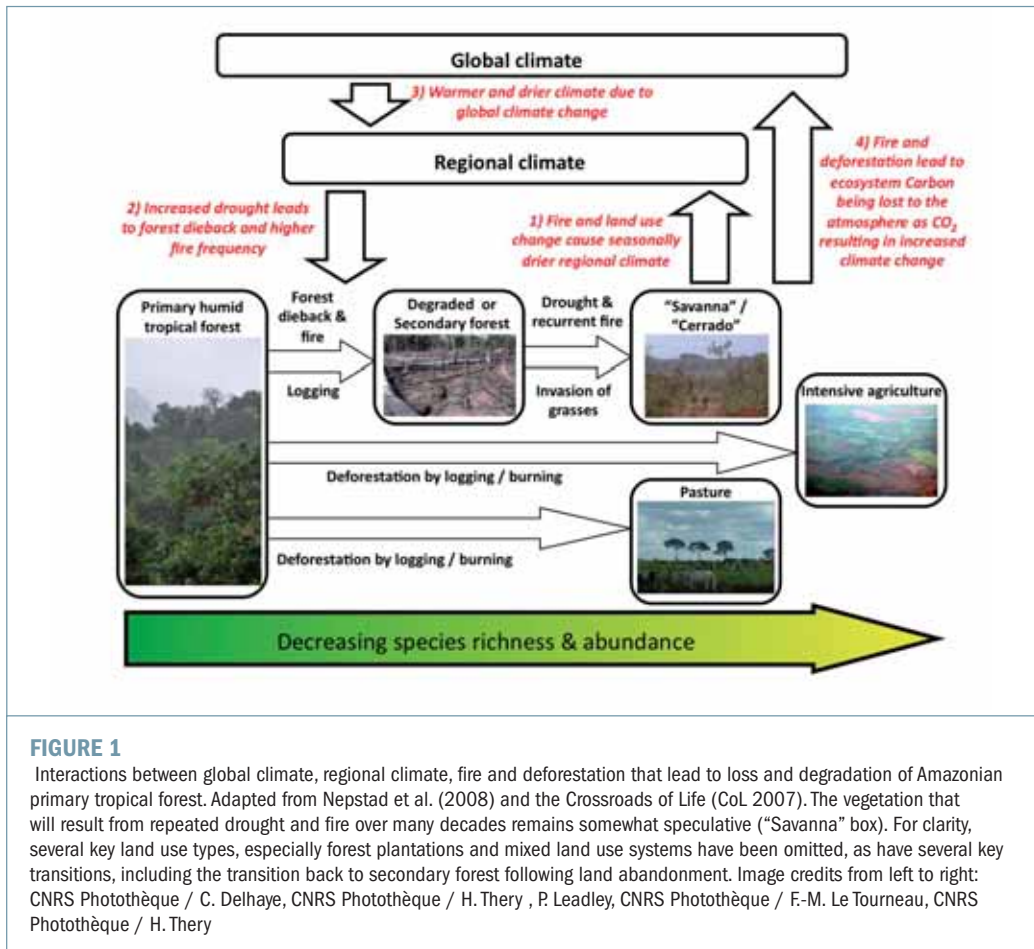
Global climate

3) Warmer and drier climate due to global climate change

Regional climate

4) Fire and deforestation lead to ecosystem Carbon being lost to the atmosphere as $CO_2$ resulting in increased climate change

2) Increased drought leads to forest dieback and higher fire frequency

1) Fire and land use change cause seasonally drier regional climate

Primary humid tropical forest

Forest dieback & fire

Logging

Degraded or Secondary forest

Drought & recurrent fire

Invasion of grasses

"Savanna" / "Cerrado"

Intensive agriculture

Deforestation by logging / burning

Pasture

Deforestation by logging / burning

Decreasing species richness & abundance

FIGURE 1

Interactions between global climate, regional climate, fire and deforestation that lead to loss and degradation of Amazonian primary tropical forest. Adapted from Nepstad et al. (2008) and the Crossroads of Life (CoL 2007). The vegetation that will result from repeated drought and fire over many decades remains somewhat speculative ("Savanna" box). For clarity, several key land use types, especially forest plantations and mixed land use systems have been omitted, as have several key transitions, including the transition back to secondary forest following land abandonment. Image credits from left to right: CNRS Photothèque / C. Delhaye, CNRS Photothèque / H. Thery , P. Leadley, CNRS Photothèque / F.-M. Le Tourneau, CNRS Photothèque / H. Thery